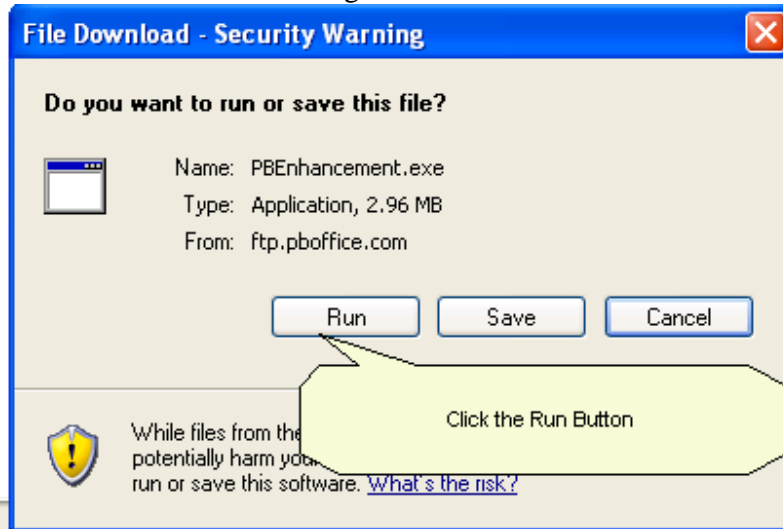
File Download - Security Warning

Do you want to run or save this file?

Name: PBEnhancement.exe
Type: Application, 2.96 MB
From: ftp.pboffice.com

Run Save Cancel

Click the Run Button

While files from the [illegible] potentially harm you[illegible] run or save this software. What's the risk?